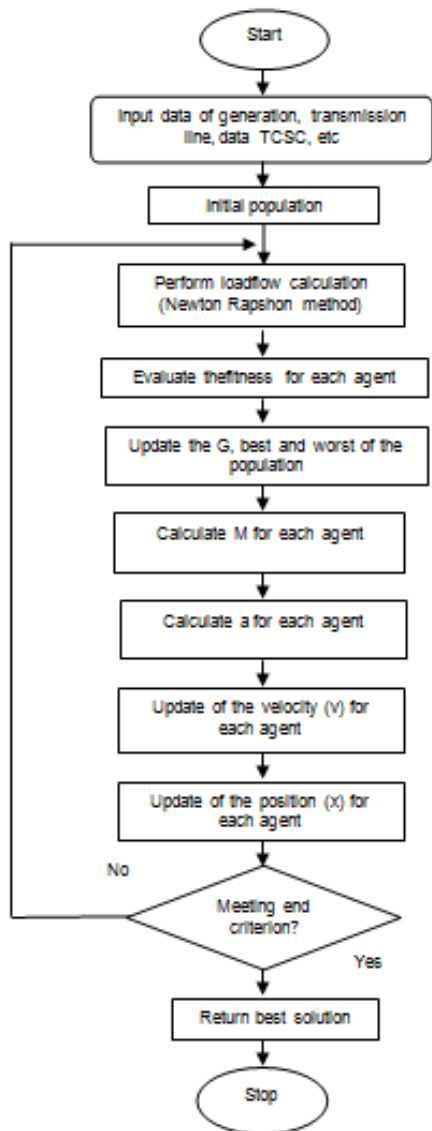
Start

Input data of generation, transmission line, data TCSC, etc

Initial population

Perform loadflow calculation (Newton Rapshon method)

Evaluate thefitness for each agent

Update the G, best and worst of the population

Calculate M for each agent

Calculate a for each agent

Update of the velocity (v) for each agent

Update of the position (x) for each agent

No

Meeting end criterion?

Yes

Return best solution

Stop